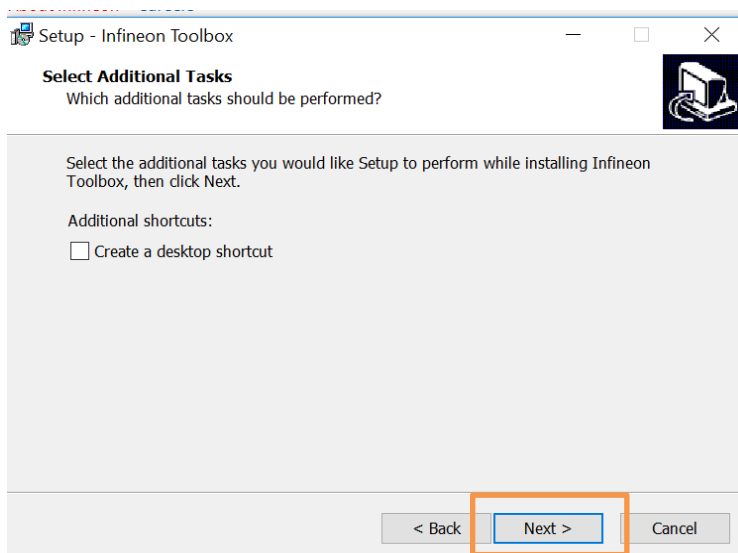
Setup - Infineon Toolbox

Select Additional Tasks
Which additional tasks should be performed?

Select the additional tasks you would like Setup to perform while installing Infineon Toolbox, then click Next.

Additional shortcuts:

Create a desktop shortcut

< Back
Next >
Cancel